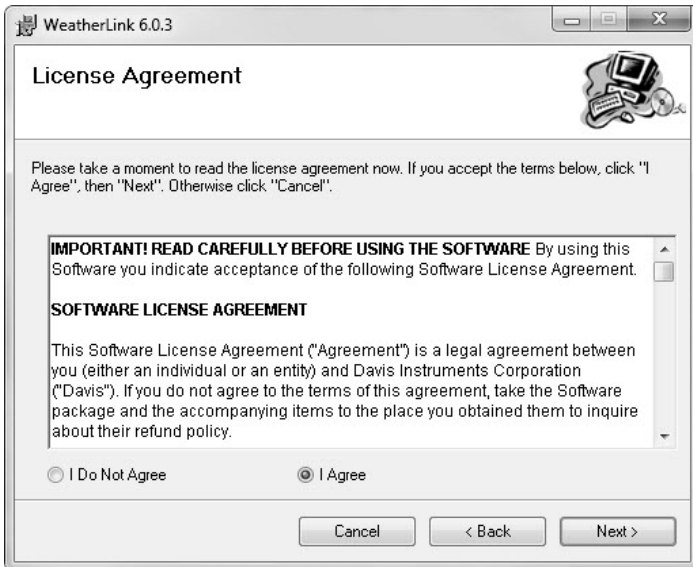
WeatherLink 6.0.3

License Agreement

Please take a moment to read the license agreement now. If you accept the terms below, click "I Agree", then "Next". Otherwise click "Cancel".

IMPORTANT! READ CAREFULLY BEFORE USING THE SOFTWARE By using this Software you indicate acceptance of the following Software License Agreement.

SOFTWARE LICENSE AGREEMENT

This Software License Agreement ("Agreement") is a legal agreement between you (either an individual or an entity) and Davis Instruments Corporation ("Davis"). If you do not agree to the terms of this agreement, take the Software package and the accompanying items to the place you obtained them to inquire about their refund policy.

I Do Not Agree

I Agree

Cancel

< Back

Next >